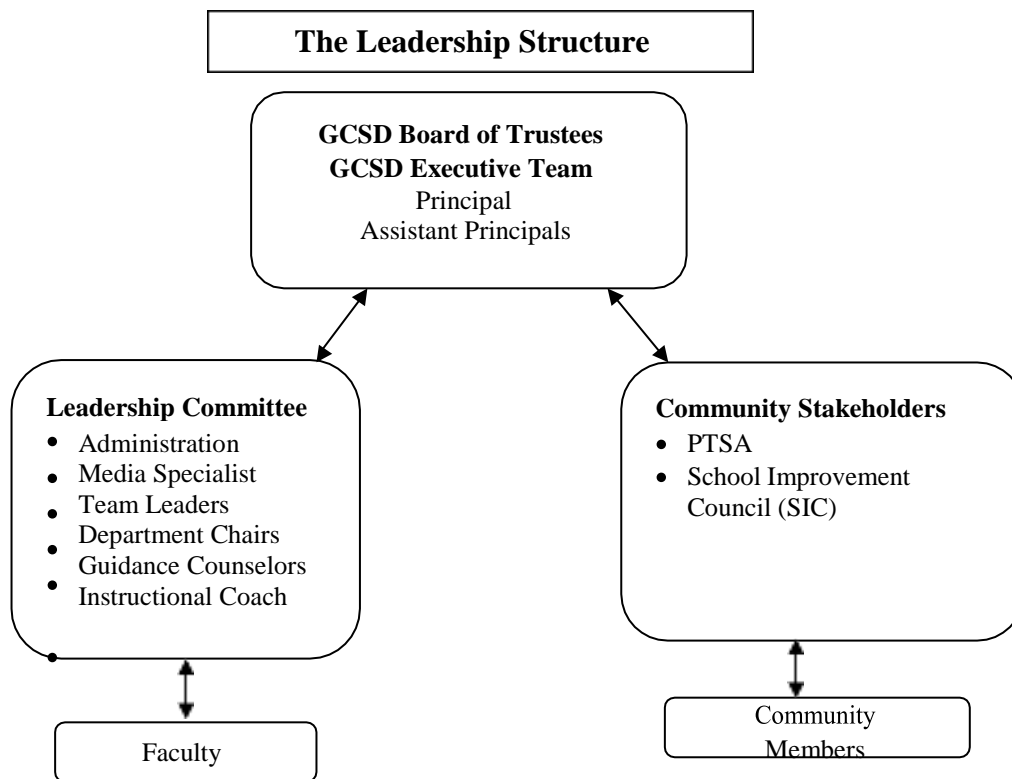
The Leadership Structure

GCSD Board of Trustees
GCSD Executive Team
Principal
Assistant Principals

Leadership Committee
- Administration
- Media Specialist
- Team Leaders
- Department Chairs
- Guidance Counselors
- Instructional Coach

Community Stakeholders
- PTSA
- School Improvement Council (SIC)

Faculty

Community Members